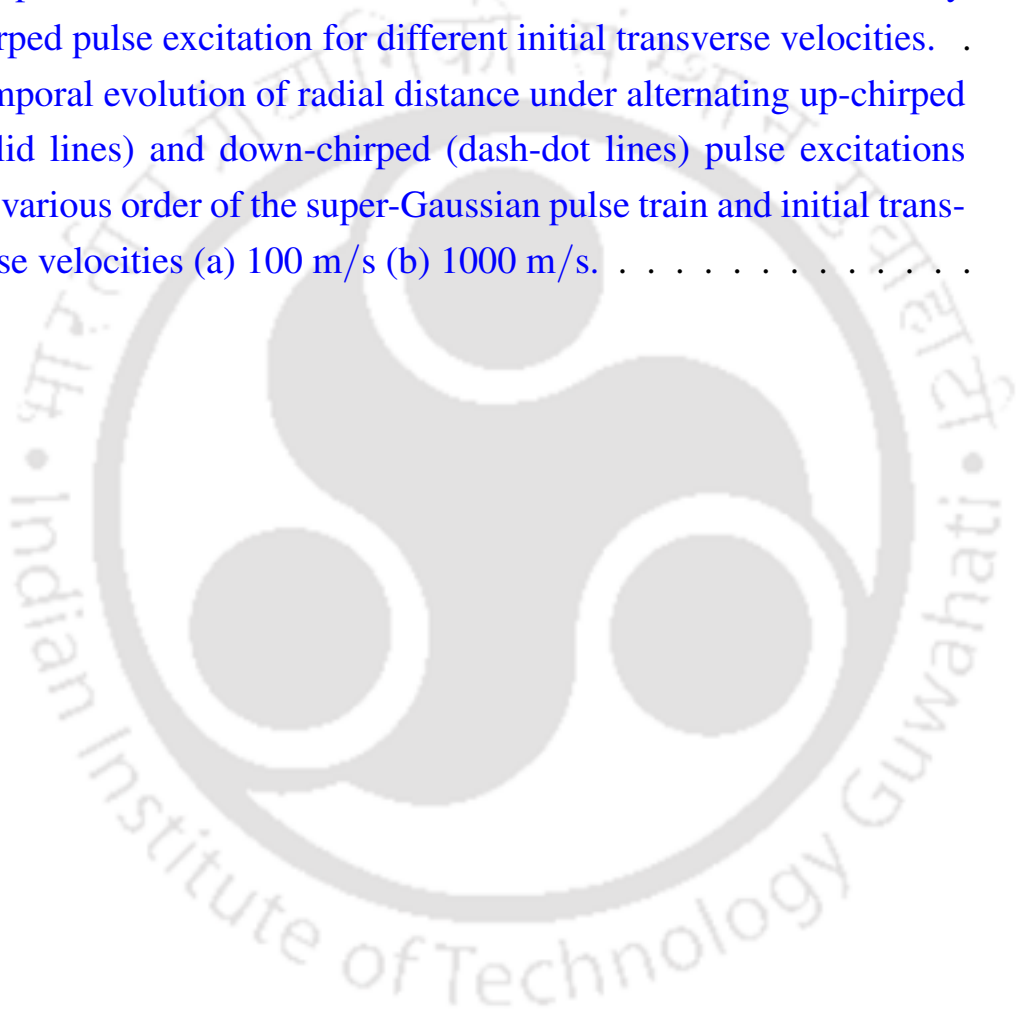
rped pulse excitation for different initial transverse velocities. .
nporal evolution of radial distance under alternating up-chirped lid lines) and down-chirped (dash-dot lines) pulse excitations various order of the super-Gaussian pulse train and initial transse velocities (a) 100 m/s (b) 1000 m/s. . . . . . . . . . . . . .

Indian Institute of Technology Guwahati